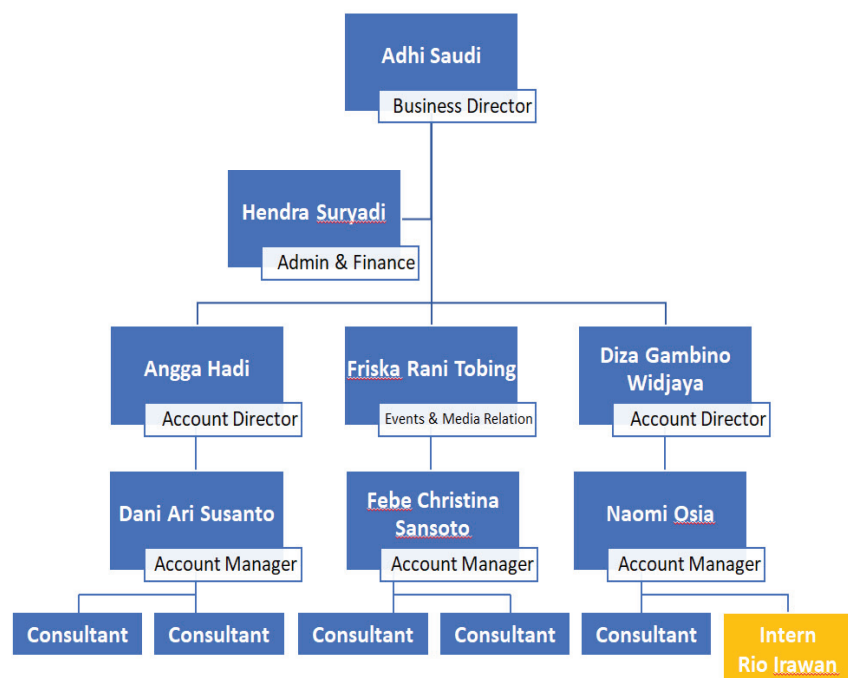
Adhi Saudi
Business Director

Hendra Suryadi
Admin & Finance

Angga Hadi
Account Director

Friska Rani Tobing
Events & Media Relation

Diza Gambino Widjaya
Account Director

Dani Ari Susanto
Account Manager

Febe Christina Sansoto
Account Manager

Naomi Osia
Account Manager

Consultant
Consultant
Consultant
Consultant
Consultant
Intern
Rio Irawan